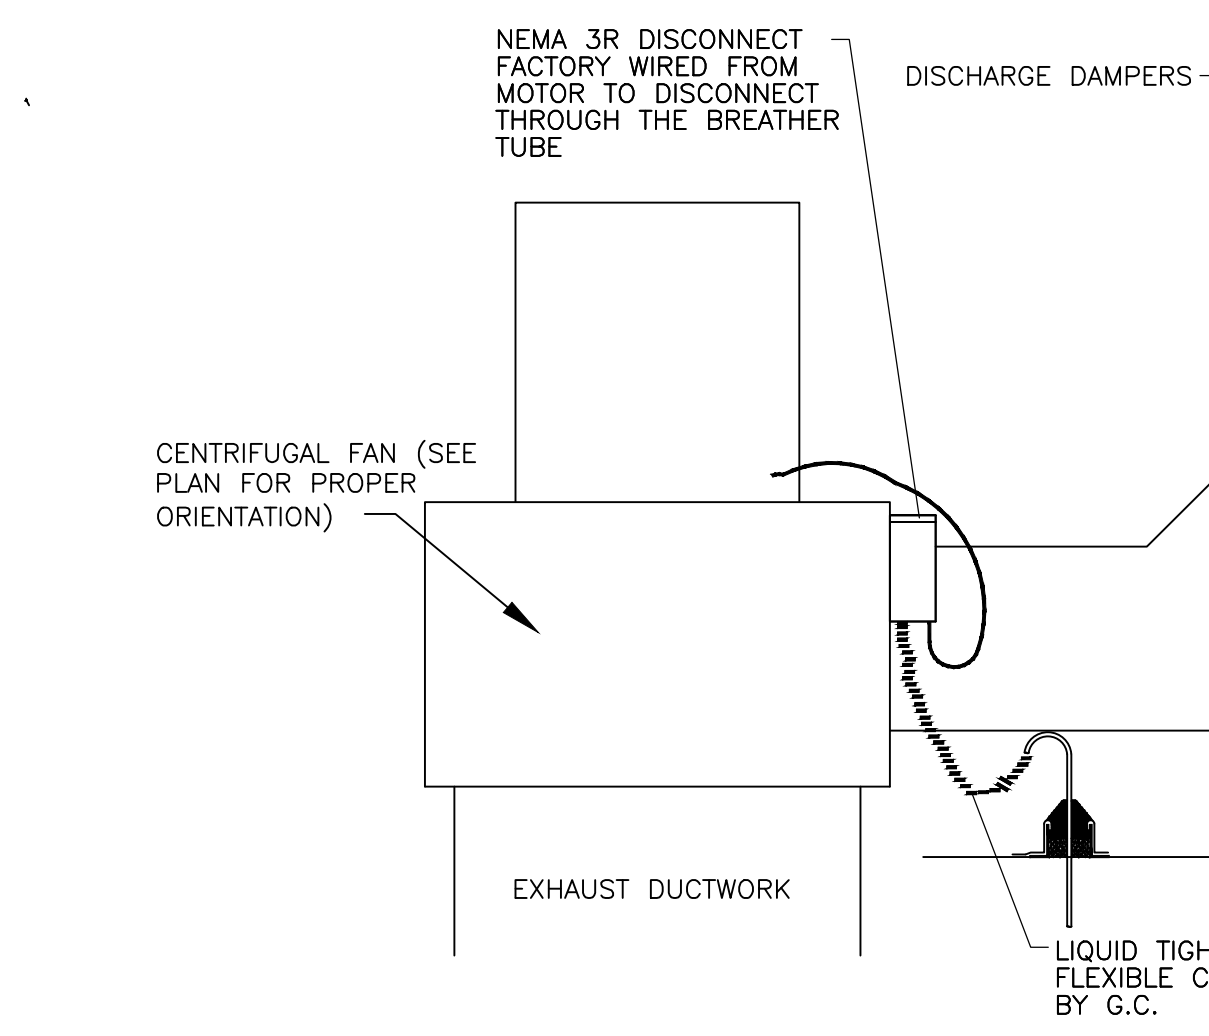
NEMA 3R DISCONNECT FACTORY WIRED FROM MOTOR TO DISCONNECT THROUGH THE BREATHER TUBE

DISCHARGE DAMPERS

CENTRIFUGAL FAN (SEE PLAN FOR PROPER ORIENTATION)

EXHAUST DUCTWORK

LIQUID TIGH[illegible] FLEXIBLE C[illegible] BY G.C.